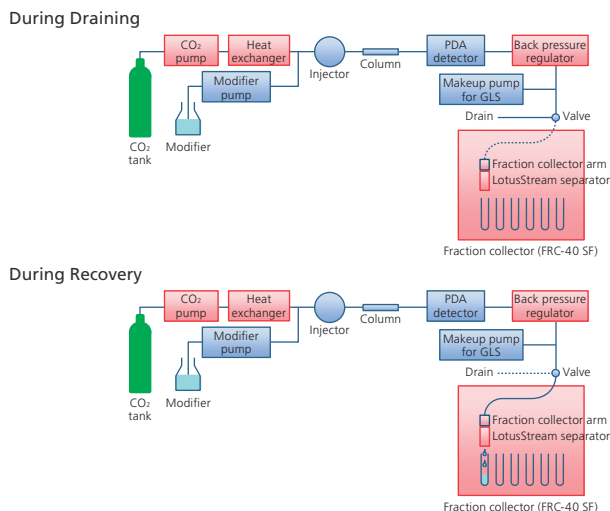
During Draining

$CO_2$ pump

Heat exchanger

Injector

Column

PDA detector

Back pressure regulator

Modifier pump

Makeup pump for GLS

Drain

Valve

$CO_2$ tank

Modifier

Fraction collector arm

LotusStream separator

Fraction collector (FRC-40 SF)

During Recovery

$CO_2$ pump

Heat exchanger

Injector

Column

PDA detector

Back pressure regulator

Modifier pump

Makeup pump for GLS

Drain

Valve

$CO_2$ tank

Modifier

Fraction collector arm

LotusStream separator

Fraction collector (FRC-40 SF)